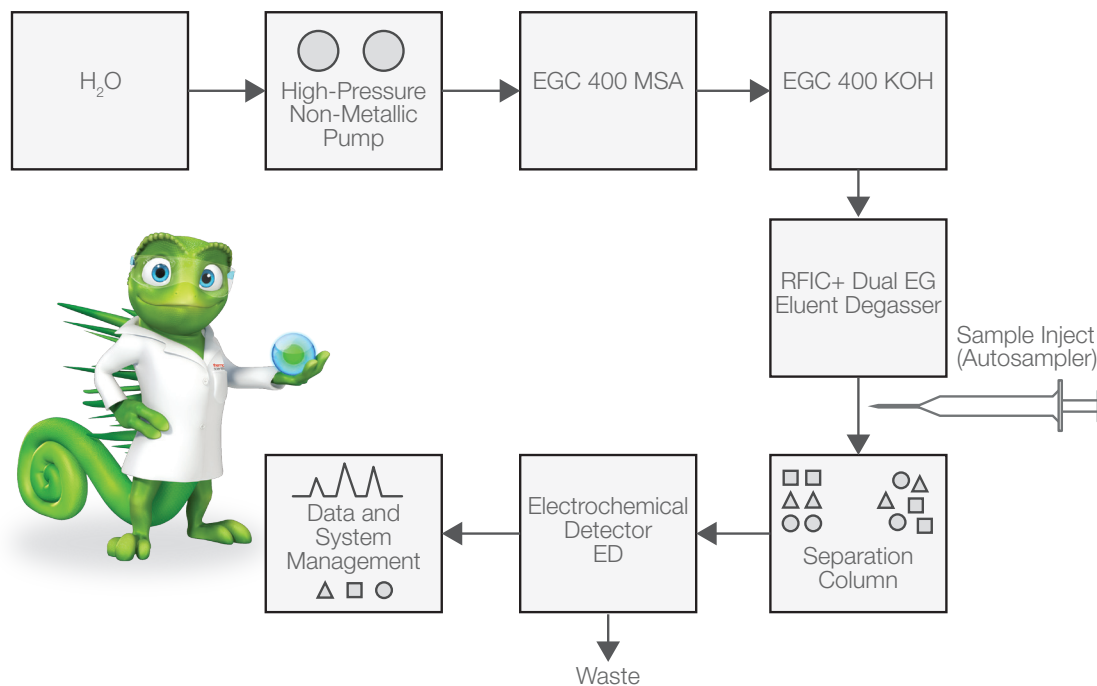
$H_2O$

High-Pressure Non-Metallic Pump

EGC 400 MSA

EGC 400 KOH

RFIC+ Dual EG Eluent Degasser

Sample Inject (Autosampler)

Separation Column

Electrochemical Detector ED

Data and System Management

Waste